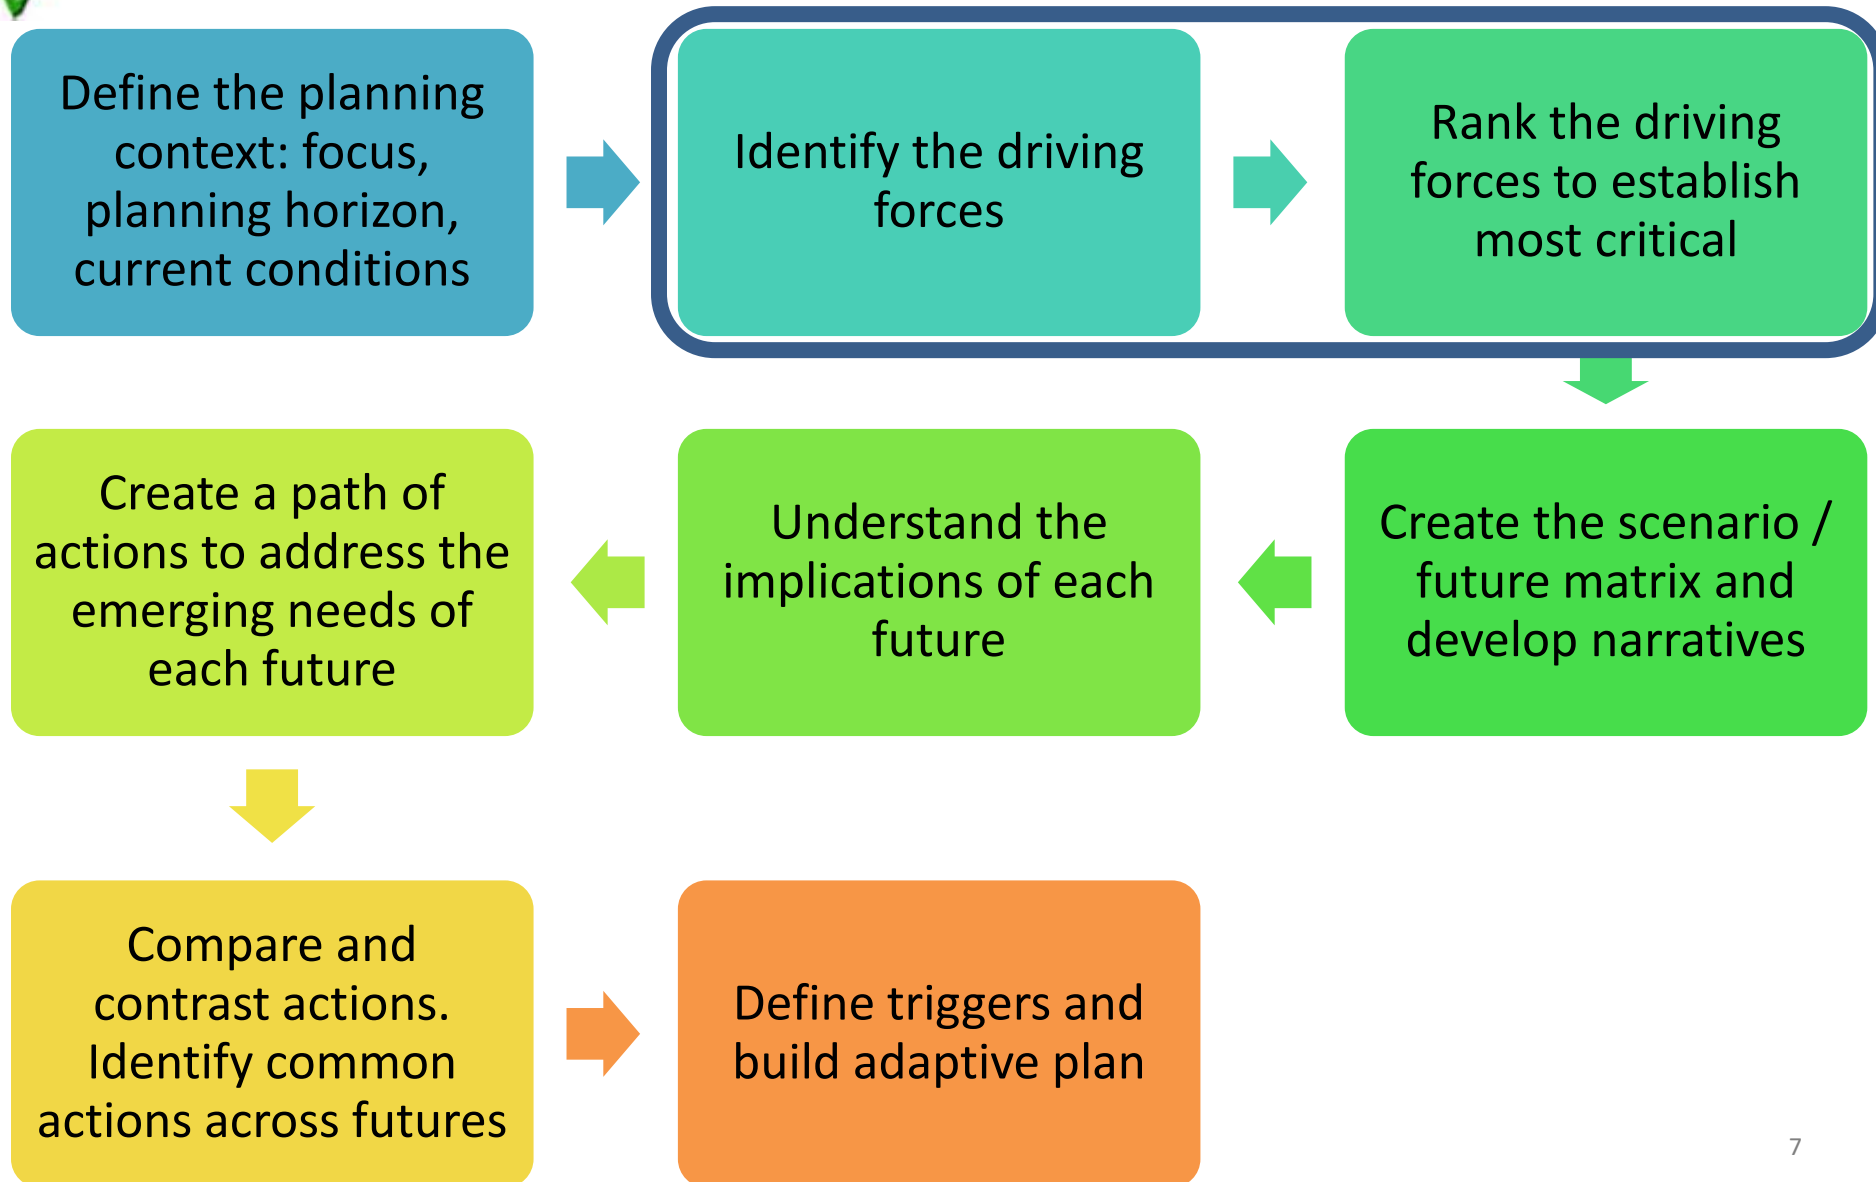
Define the planning context: focus, planning horizon, current conditions

Identify the driving forces

Rank the driving forces to establish most critical

Create the scenario / future matrix and develop narratives

Understand the implications of each future

Create a path of actions to address the emerging needs of each future

Compare and contrast actions. Identify common actions across futures

Define triggers and build adaptive plan

7